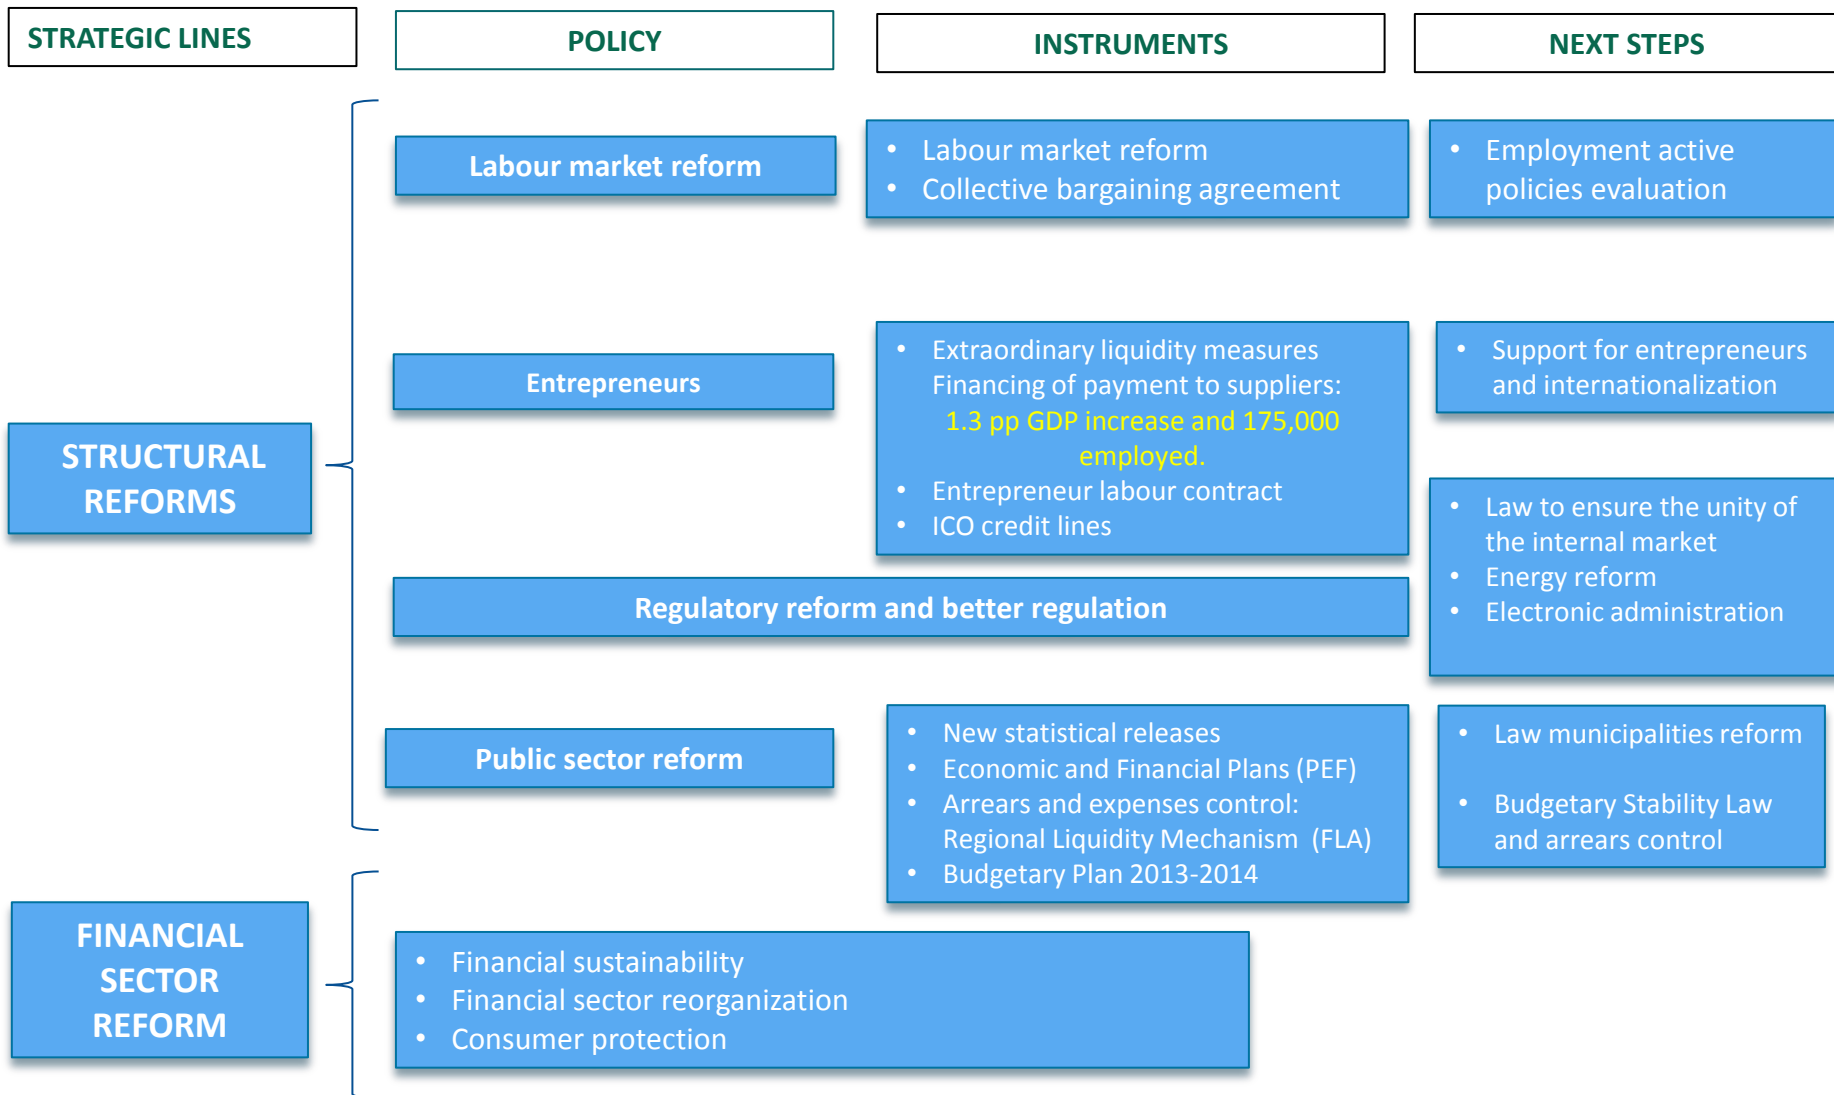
STRATEGIC LINES

POLICY

INSTRUMENTS

NEXT STEPS

Labour market reform

- Labour market reform
- Collective bargaining agreement

- Employment active policies evaluation

Entrepreneurs

- Extraordinary liquidity measures Financing of payment to suppliers: 1.3 pp GDP increase and 175,000 employed.
- Entrepreneur labour contract
- ICO credit lines

- Support for entrepreneurs and internationalization

STRUCTURAL REFORMS

- Law to ensure the unity of the internal market
- Energy reform
- Electronic administration

Regulatory reform and better regulation

Public sector reform

- New statistical releases
- Economic and Financial Plans (PEF)
- Arrears and expenses control: Regional Liquidity Mechanism (FLA)
- Budgetary Plan 2013-2014

- Law municipalities reform
- Budgetary Stability Law and arrears control

FINANCIAL SECTOR REFORM

- Financial sustainability
- Financial sector reorganization
- Consumer protection